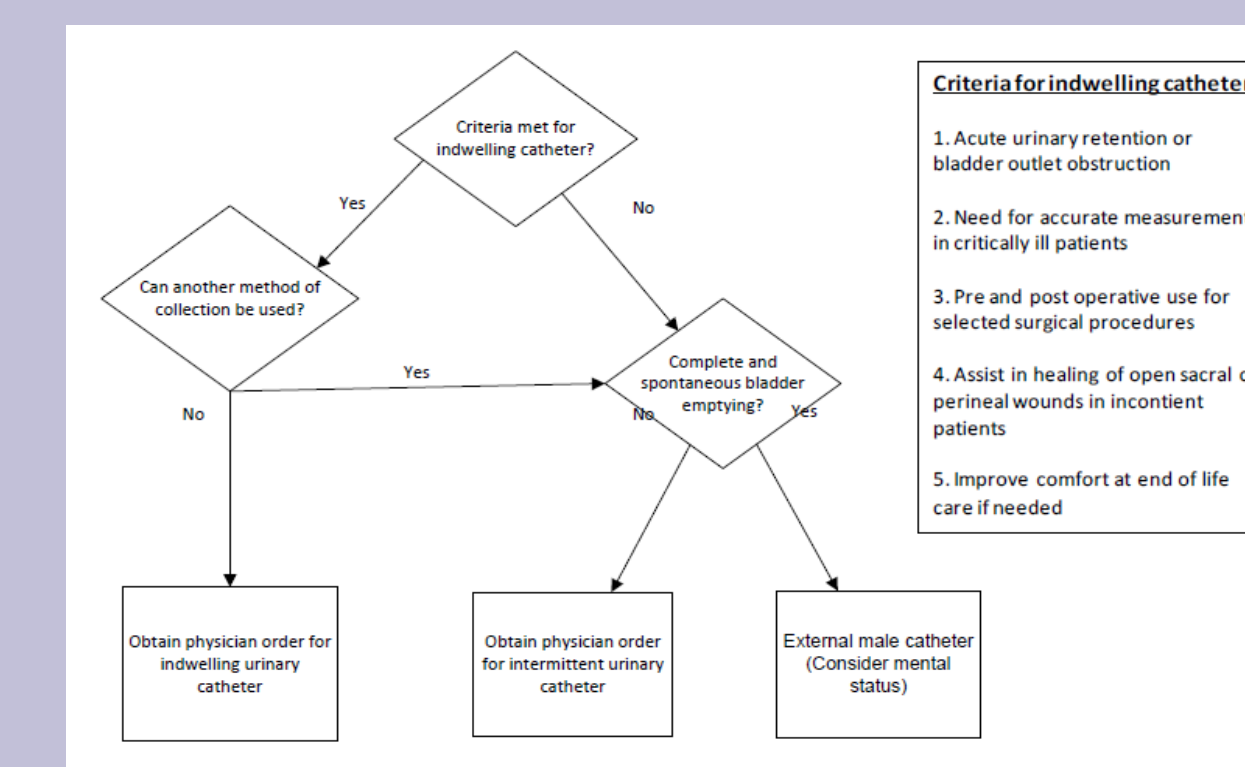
Criteria met for indwelling catheter?

Yes

No

Can another method of collection be used?

Yes

No

Complete and spontaneous bladder emptying?

No

Yes

Obtain physician order for indwelling urinary catheter

Obtain physician order for intermittent urinary catheter

External male catheter (Consider mental status)

Criteria for indwelling catheter

1. Acute urinary retention or bladder outlet obstruction

2. Need for accurate measurement in critically ill patients

3. Pre and post operative use for selected surgical procedures

4. Assist in healing of open sacral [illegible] perineal wounds in incontient patients

5. Improve comfort at end of life care if needed